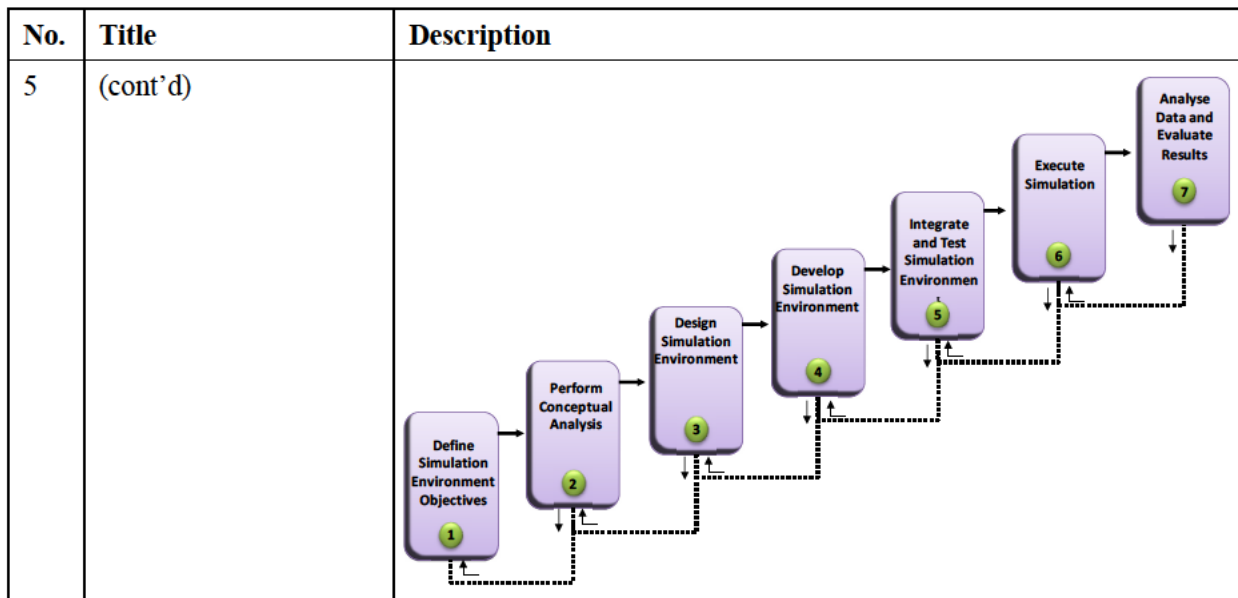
| No. | Title | Description |
|---|---|---|
| 5 | (cont'd) | Define Simulation Environment Objectives 1<br>Perform Conceptual Analysis 2<br>Design Simulation Environment 3<br>Develop Simulation Environment 4<br>Integrate and Test Simulation Environmen 5<br>Execute Simulation 6<br>Analyse Data and Evaluate Results 7 |